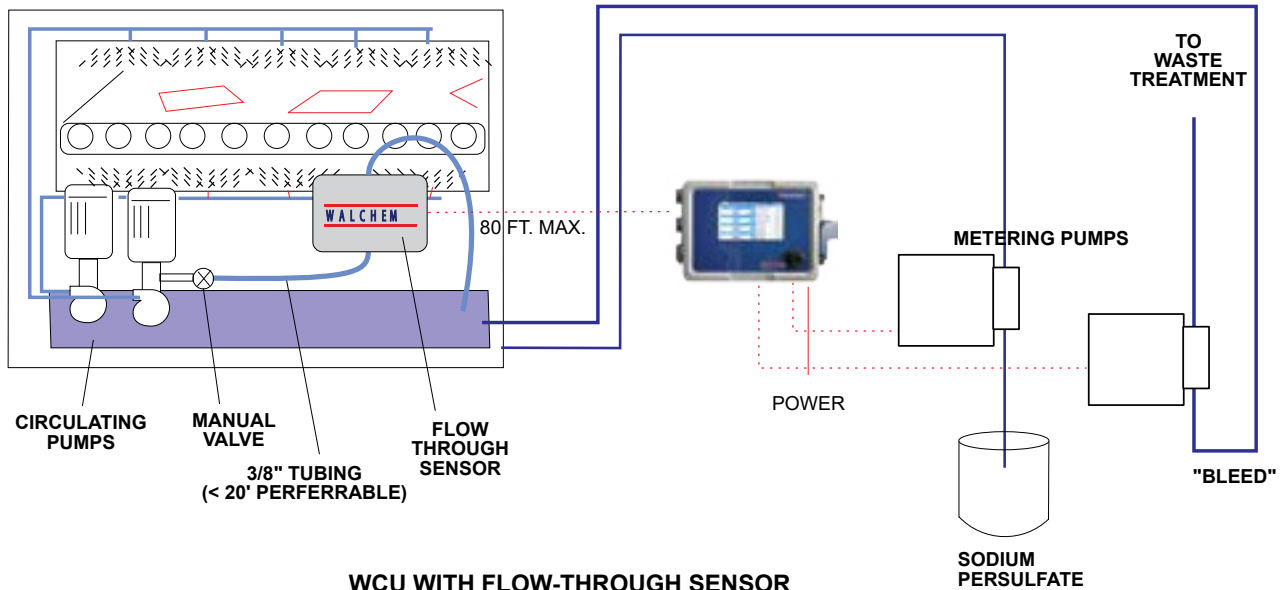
TO WASTE TREATMENT

WALCHEM

80 FT. MAX.

METERING PUMPS

POWER

CIRCULATING PUMPS

MANUAL VALVE

3/8" TUBING (< 20' PERFERRABLE)

FLOW THROUGH SENSOR

"BLEED"

SODIUM PERSULFATE

WCU WITH FLOW-THROUGH SENSOR